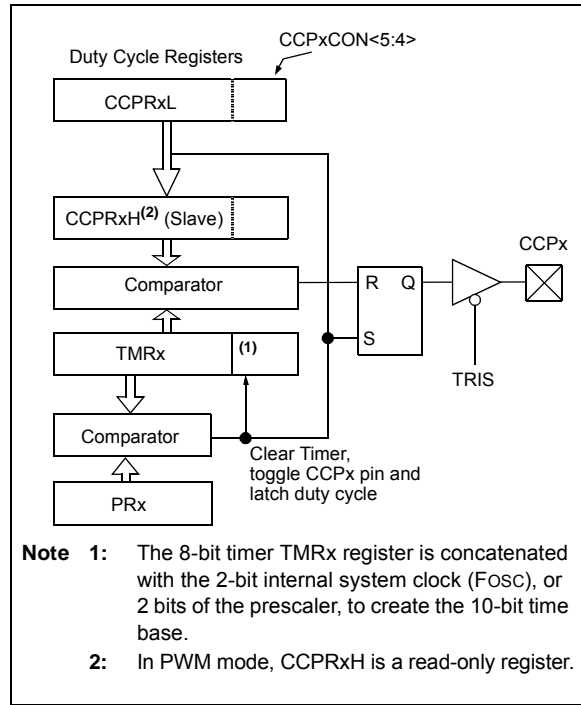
Duty Cycle Registers

CCPxCON<5:4>

CCPRxL

CCPRxH$^{(2)}$ (Slave)

Comparator

TMRx

(1)

Comparator

PRx

R

Q

S

CCPx

TRIS

Clear Timer, toggle CCPx pin and latch duty cycle

Note 1: The 8-bit timer TMRx register is concatenated with the 2-bit internal system clock (FOSC), or 2 bits of the prescaler, to create the 10-bit time base.

2: In PWM mode, CCPRxH is a read-only register.